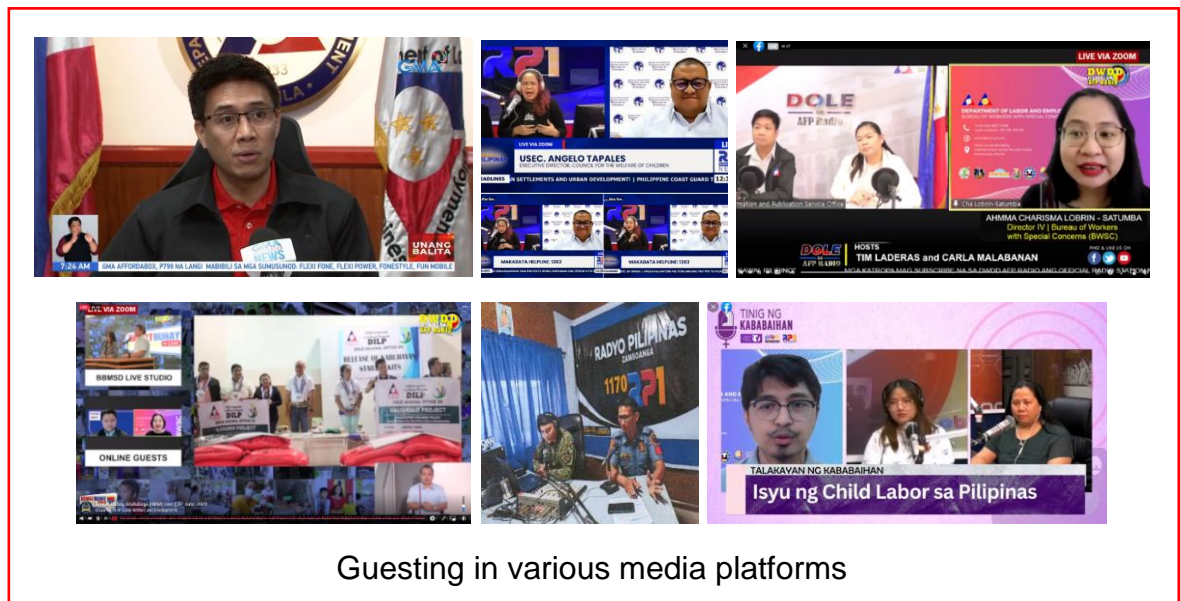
GMA

UNANG BALITA

7:24 AM GMA AFFORDABOX, P799 NA LANG! MABIBILI SA MGA SUMUSUNOD: FLEXI FONE, FLEXI POWER, FONESTYLE, FUN MOBILE

LIVE VIA ZOOM

USEC. ANGELO TAPALES

EXECUTIVE DIRECTOR, COUNCIL FOR THE WELFARE OF CHILDREN

N SETTLEMENTS AND URBAN DEVELOPMENT! | PHILIPPINE COAST GUARD

MAKABATA HELPLINE: 1383

MAKABATA HELPLINE: 1383

LIVE VIA ZOOM

DOLE AFP Radio

DEPARTMENT OF LABOR AND EMPLOYMENT

BUREAU OF WORKERS WITH SPECIAL CONCERNS

AHMMA CHARISMA LOBRIN - SATUMBA

Director IV | Bureau of Workers with Special Concerns (BWSC)

HOSTS

TIM LADERAS and CARLA MALABANAN

LIVE VIA ZOOM

BBMSD LIVE STUDIO

ONLINE GUESTS

DILP

RELEASE OF LIVELIHOOD STARTER KITS

RADYO PILIPINAS

ZAMBOANGA

1170

TINIG NG KABABAIHAN

TALAKAYAN NG KABABAIHAN

Isyu ng Child Labor sa Pilipinas

Guesting in various media platforms